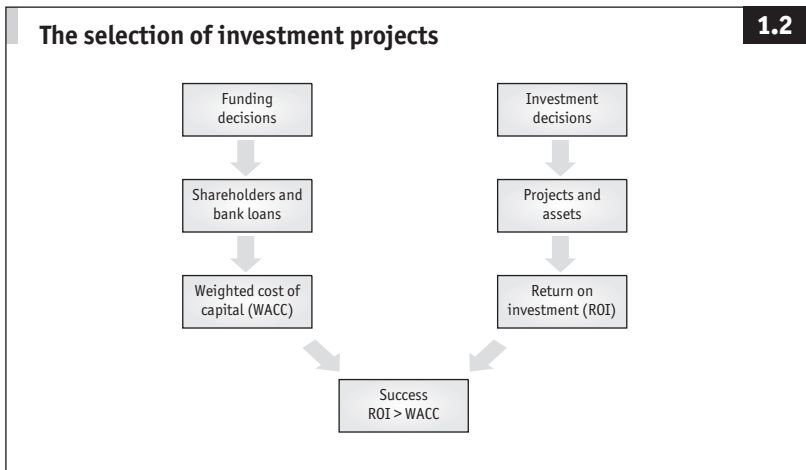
The selection of investment projects

1.2

Funding decisions

Shareholders and bank loans

Weighted cost of capital (WACC)

Investment decisions

Projects and assets

Return on investment (ROI)

Success
ROI > WACC